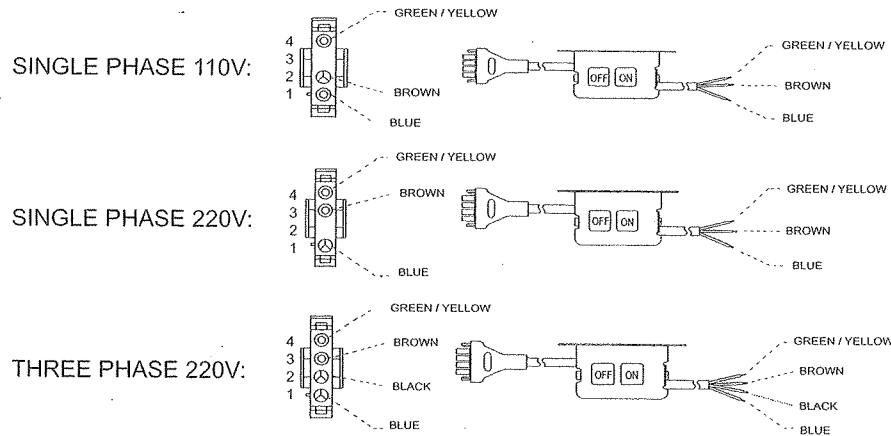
SINGLE PHASE 110V:

4
3
2
1

GREEN / YELLOW
BROWN
BLUE

OFF ON

GREEN / YELLOW
BROWN
BLUE

SINGLE PHASE 220V:

4
3
2
1

GREEN / YELLOW
BROWN
BLUE

OFF ON

GREEN / YELLOW
BROWN
BLUE

THREE PHASE 220V:

4
3
2
1

GREEN / YELLOW
BROWN
BLACK
BLUE

OFF ON

GREEN / YELLOW
BROWN
BLACK
BLUE